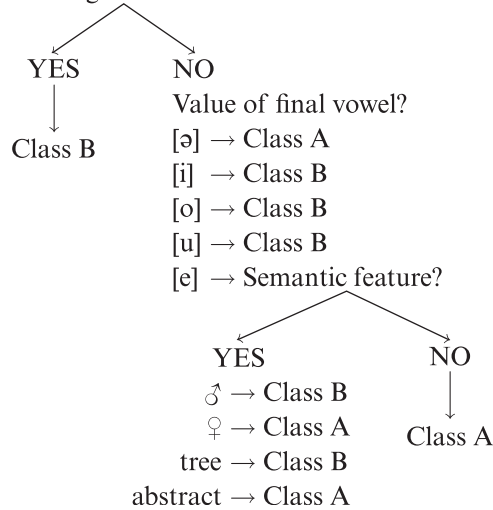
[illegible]

YES

Class B

NO

Value of final vowel?

[ə] → Class A

[i] → Class B

[o] → Class B

[u] → Class B

[e] → Semantic feature?

YES

♂ → Class B

♀ → Class A

tree → Class B

abstract → Class A

NO

Class A